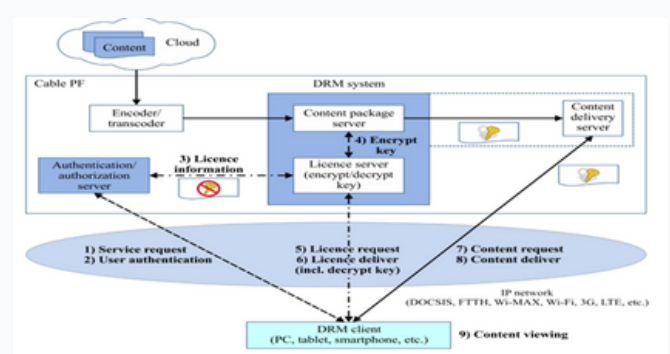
Content Cloud

Cable PF

DRM system

Encoder/ transcoder

Content package server

Content delivery server

4) Encrypt key

Authentication/ authorization server

3) Licence information

Licence server (encrypt/decrypt key)

1) Service request
2) User authentication

5) Licence request
6) Licence deliver (incl. decrypt key)

7) Content request
8) Content deliver

IP network (DOCSIS, FTTH, Wi-MAX, Wi-Fi, 3G, LTE, etc.)

DRM client (PC, tablet, smartphone, etc.)

9) Content viewing